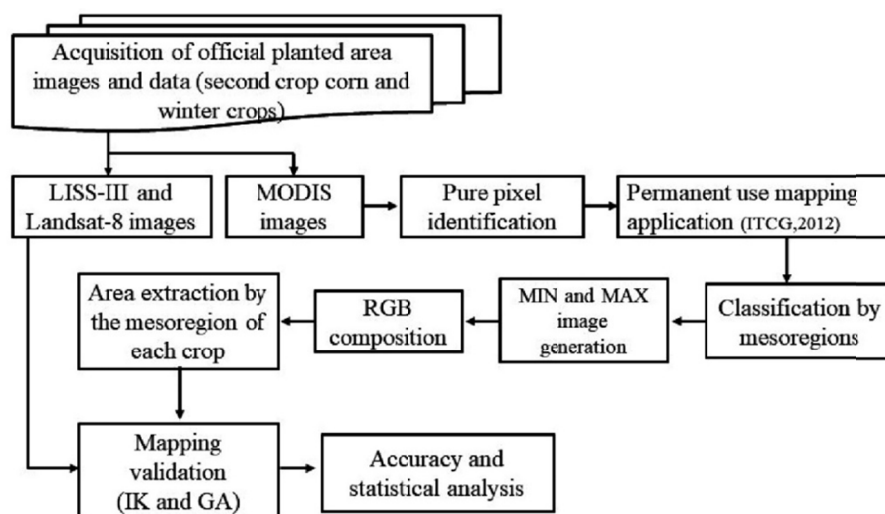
Acquisition of official planted area images and data (second crop corn and winter crops)

LISS-III and Landsat-8 images

MODIS images

Pure pixel identification

Permanent use mapping application (ITCG,2012)

Classification by mesoregions

MIN and MAX image generation

RGB composition

Area extraction by the mesoregion of each crop

Mapping validation (IK and GA)

Accuracy and statistical analysis